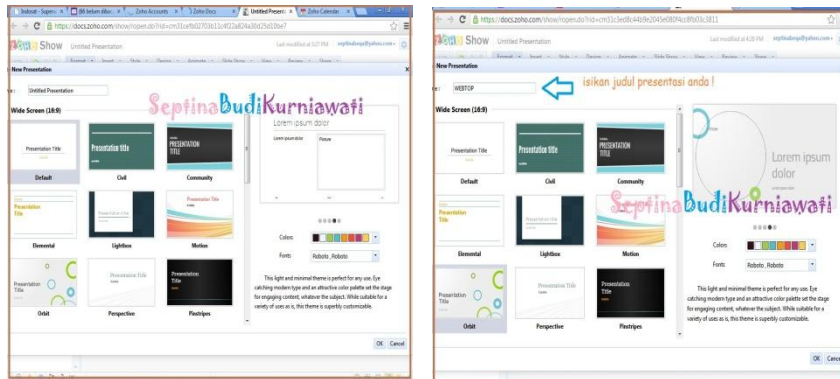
Indosat - Supers | (8) belum dibu | Zoho Accounts | Zoho Docs | Untitled Presen | Zoho Calendar

https://docs.zoho.com/show/ropen.do?rid=cm31cef602703b11c4f22a824a38d25d3bbe7

Show Untitled Presentation

Last modified at 3:27 PM septibabsp@yahoo.com

Format Insert Style Design Animate Slide Show View Review Share

New Presentation

Untitled Presentation

Wide Screen (16:9)

SeptinaBudiKurniawati

Presentation Title

Default

Presentation title

Civil

PRESENTATION TITLE

Community

Presentation Title

Elemental

Lightbox

Motion

Presentation Title

Orbit

Perspective

Presentation Title

Pinstripes

Lorem ipsum dolor

Lorem ipsum dolor

Picture

Colors

Fonts Roboto , Roboto

This light and minimal theme is perfect for any use. Eye catching modern type and an attractive color palette set the stage for engaging content, whatever the subject. While suitable for a variety of uses as is, this theme is superbly customizable.

OK Cancel

https://docs.zoho.com/show/ropen.do?rid=cm31c3ed8c44b9e2045e080f4cc8fb03c5811

Show Untitled Presentation

Last modified at 4:28 PM septibabsp@yahoo.com

New Presentation

WEBTOP

isikan judul presentasi anda !

Wide Screen (16:9)

Presentation Title

Default

Presentation title

Civil

PRESENTATION TITLE

Community

Lorem ipsum dolor

SeptinaBudiKurniawati

Presentation Title

Elemental

Lightbox

Motion

Colors

Fonts Roboto , Roboto

Presentation Title

Orbit

Perspective

Presentation Title

Pinstripes

This light and minimal theme is perfect for any use. Eye catching modern type and an attractive color palette set the stage for engaging content, whatever the subject. While suitable for a variety of uses as is, this theme is superbly customizable.

OK Cancel